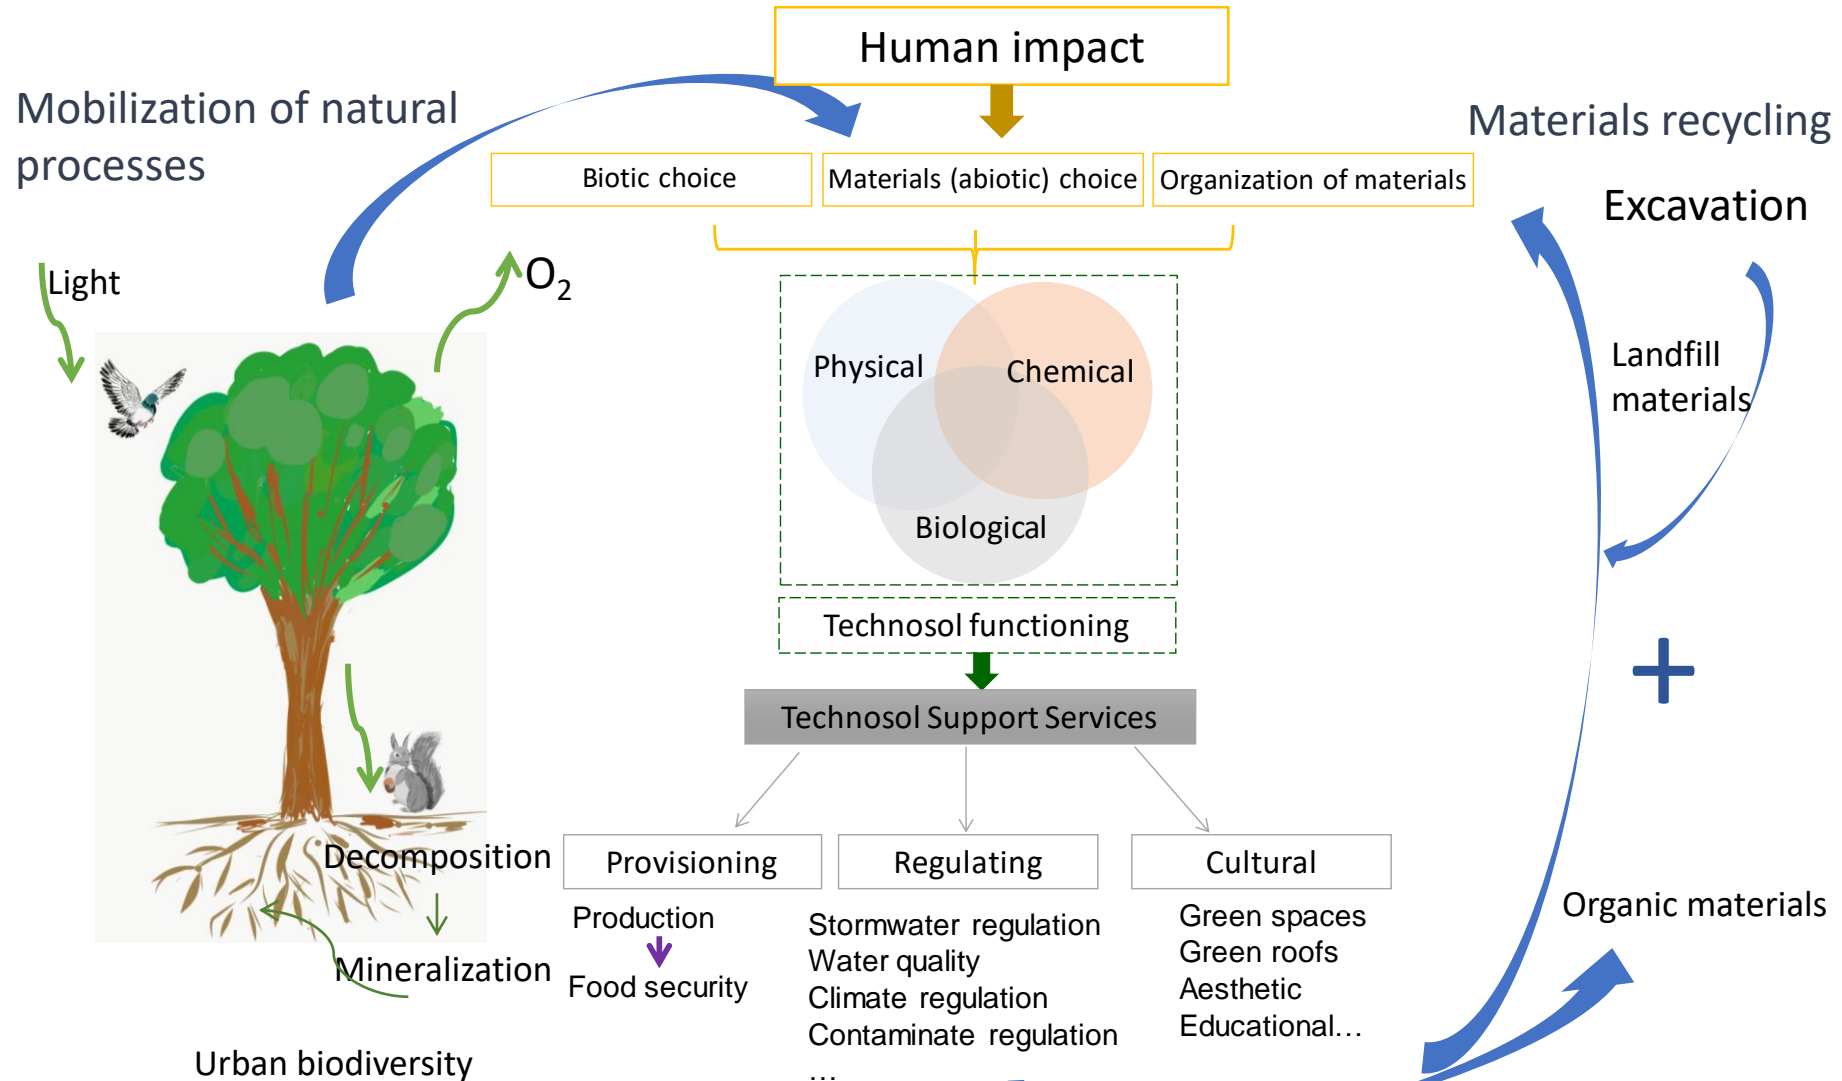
Human impact

Mobilization of natural processes

Materials recycling

Biotic choice

Materials (abiotic) choice

Organization of materials

Excavation

Light

$O_2$

Physical

Chemical

Biological

Landfill materials

Technosol functioning

Technosol Support Services

+

Decomposition

Provisioning

Regulating

Cultural

Production

Food security

Stormwater regulation
Water quality
Climate regulation
Contaminate regulation
...

Green spaces
Green roofs
Aesthetic
Educational...

Organic materials

Mineralization

Urban biodiversity